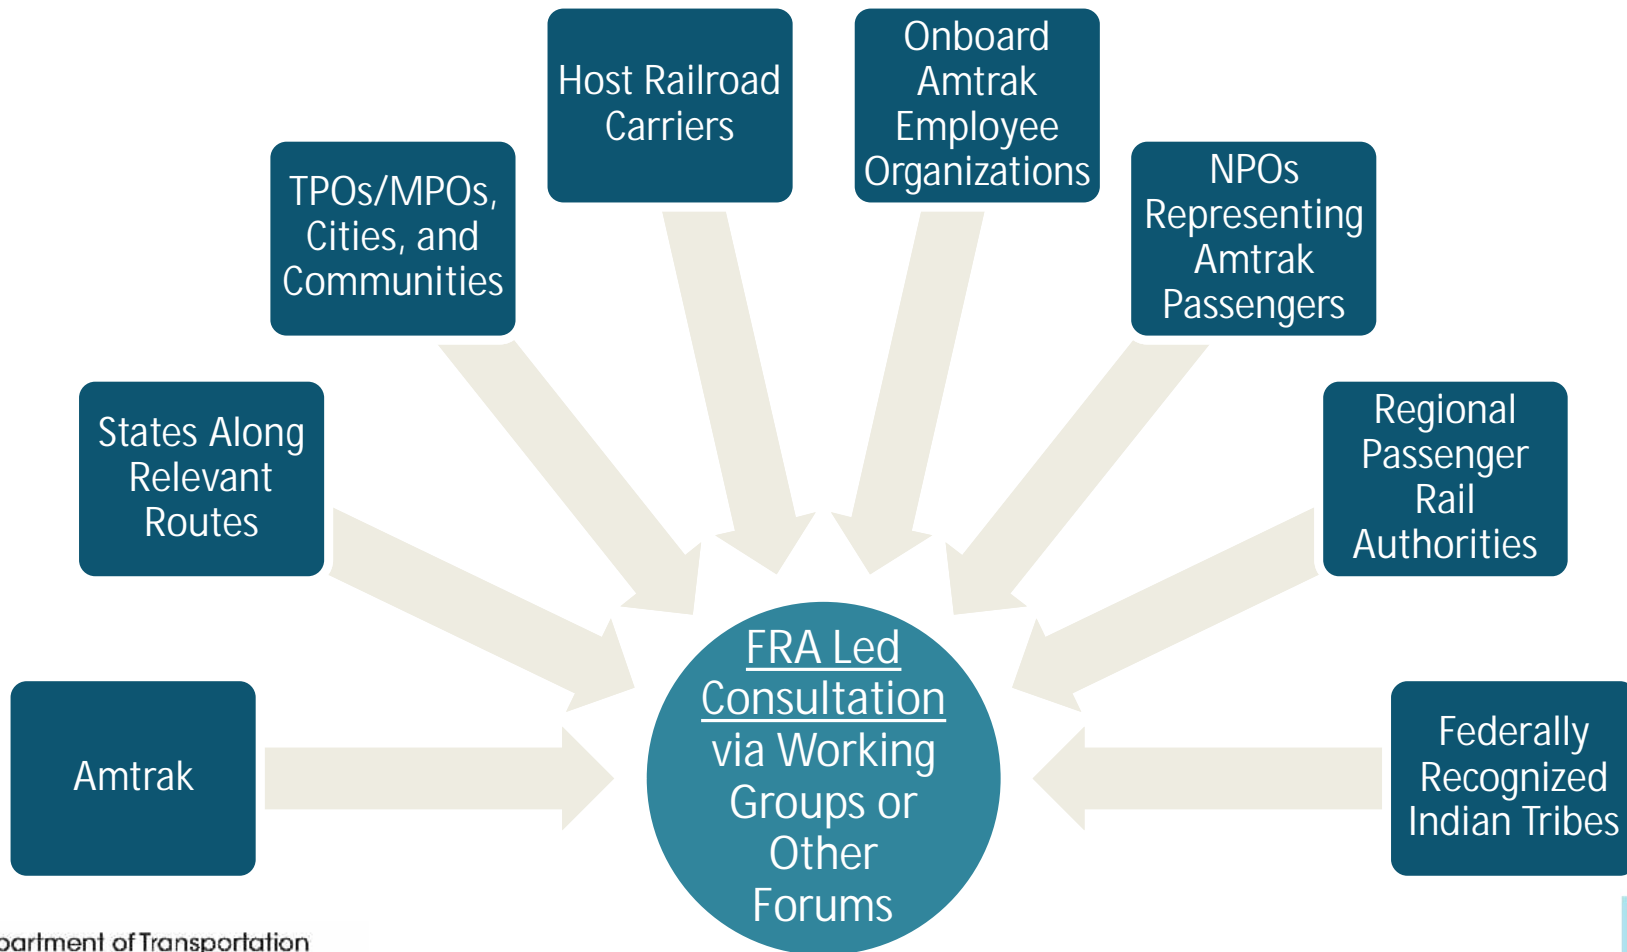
Host Railroad Carriers

Onboard Amtrak Employee Organizations

TPOs/MPOs, Cities, and Communities

NPOs Representing Amtrak Passengers

States Along Relevant Routes

Regional Passenger Rail Authorities

Amtrak

FRA Led Consultation via Working Groups or Other Forums

Federally Recognized Indian Tribes

partment of Transportation